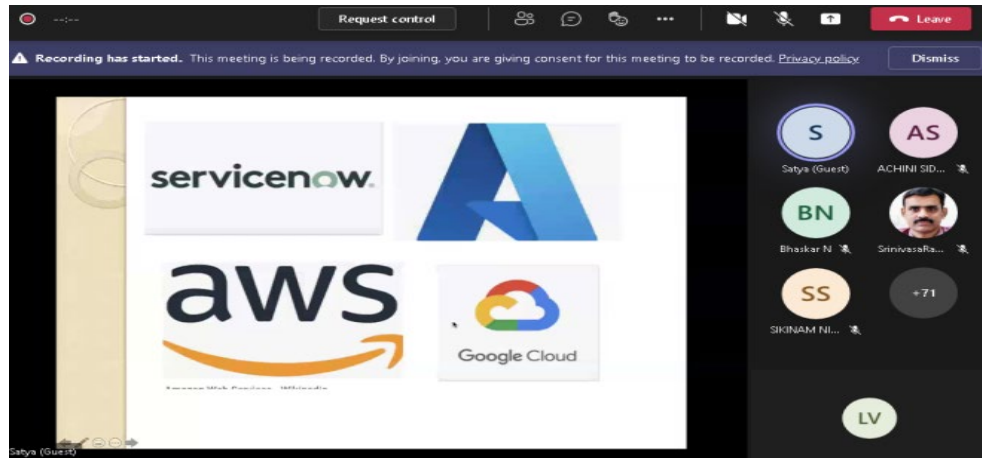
--:--

Request control

Leave

Recording has started. This meeting is being recorded. By joining, you are giving consent for this meeting to be recorded. Privacy policy

Dismiss

servicenow.

aws

Google Cloud

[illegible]

S
Satya (Guest)

AS
ACHINI SID...

BN
Bhaskar N

SrinivasaRa...

SS
SIKINAM NI...

+71

LV

Satya (Guest)